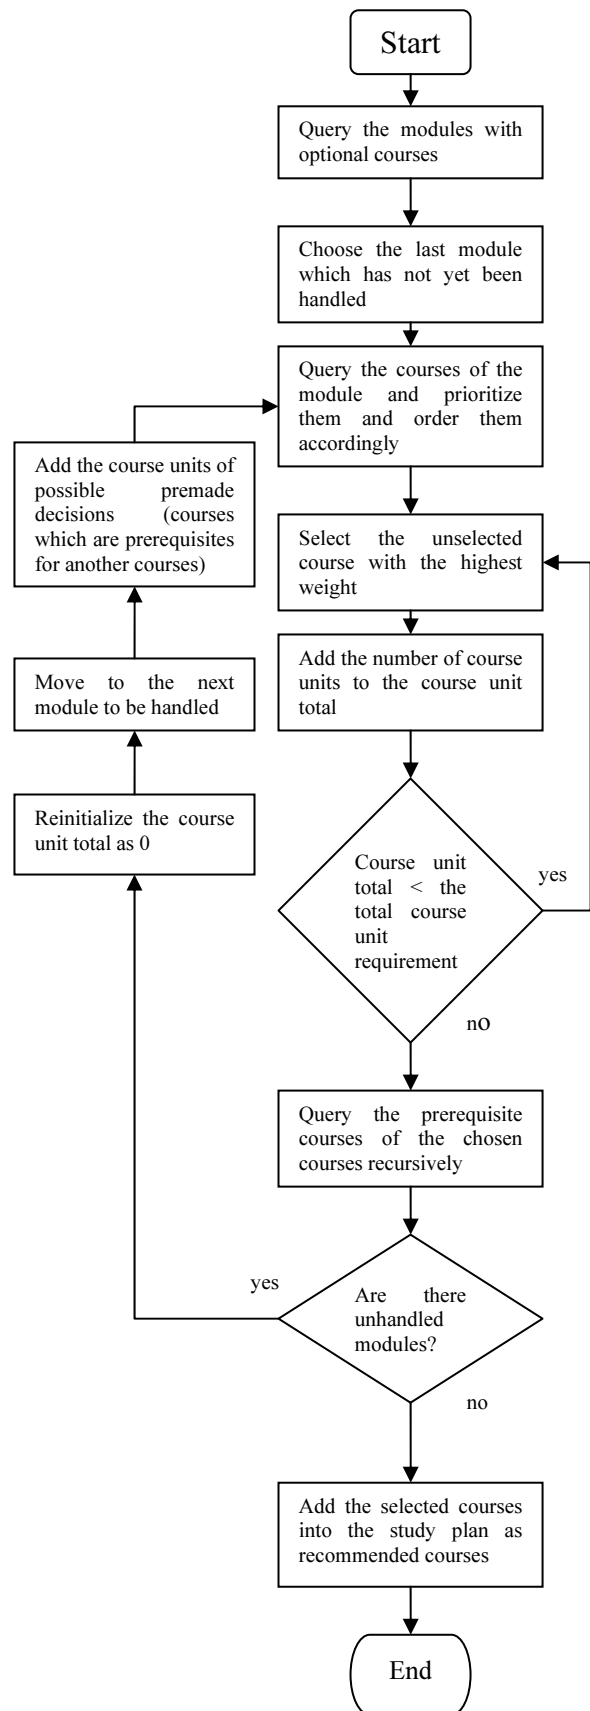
Start

Query the modules with optional courses

Choose the last module which has not yet been handled

Query the courses of the module and prioritize them and order them accordingly

Select the unselected course with the highest weight

Add the number of course units to the course unit total

Course unit total < the total course unit requirement

yes

nO

Query the prerequisite courses of the chosen courses recursively

Are there unhandled modules?

yes

no

Reinitialize the course unit total as 0

Move to the next module to be handled

Add the course units of possible premade decisions (courses which are prerequisites for another courses)

Add the selected courses into the study plan as recommended courses

End